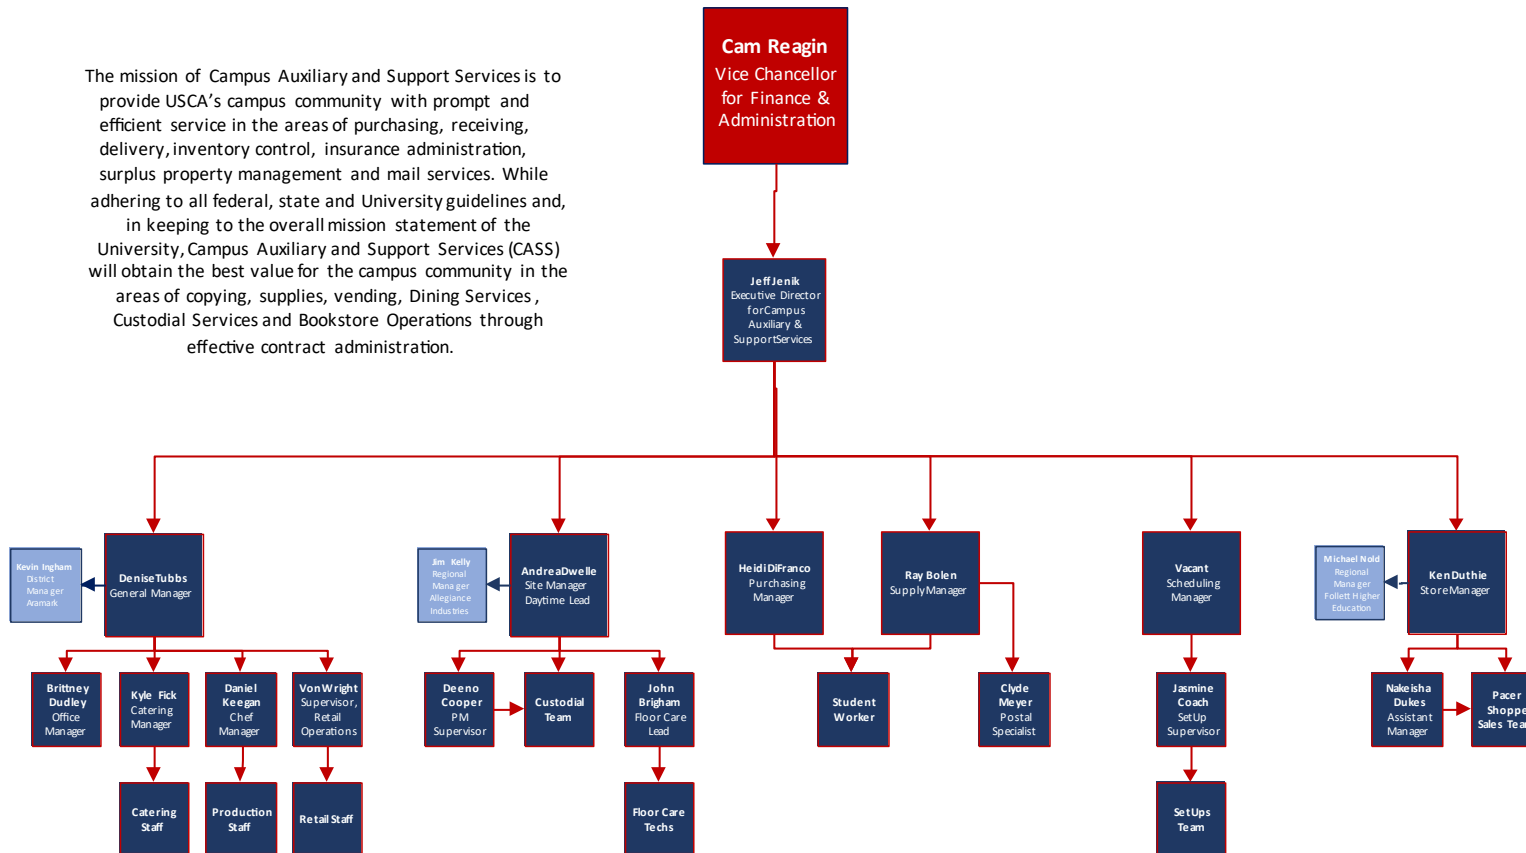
The mission of Campus Auxiliary and Support Services is to provide USCA's campus community with prompt and efficient service in the areas of purchasing, receiving, delivery, inventory control, insurance administration, surplus property management and mail services. While adhering to all federal, state and University guidelines and, in keeping to the overall mission statement of the University, Campus Auxiliary and Support Services (CASS) will obtain the best value for the campus community in the areas of copying, supplies, vending, Dining Services, Custodial Services and Bookstore Operations through effective contract administration.

Cam Reagin
Vice Chancellor for Finance & Administration

Jeff Jenik
Executive Director for Campus Auxiliary & Support Services

Kevin Ingham
District Manager
Aramark

Denise Tubbs
General Manager

Brittney Dudley
Office Manager

Kyle Fick
Catering Manager

Daniel Keegan
Chef Manager

Von Wright
Supervisor, Retail Operations

Catering Staff

Production Staff

Retail Staff

Jim Kelly
Regional Manager
Allegiance Industries

Andrea Dwelle
Site Manager
Daytime Lead

Deeno Cooper
PM Supervisor

Custodial Team

John Brigham
Floor Care Lead

Floor Care Techs

Heidi DiFranco
Purchasing Manager

Ray Bolen
Supply Manager

Student Worker

Clyde Meyer
Postal Specialist

Vacant
Scheduling Manager

Jasmine Coach
SetUp Supervisor

SetUps Team

Michael Nold
Regional Manager
Follett Higher Education

Ken Duthie
Store Manager

Nakeisha Dukes
Assistant Manager

Pacer Shoppe Sales Tea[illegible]